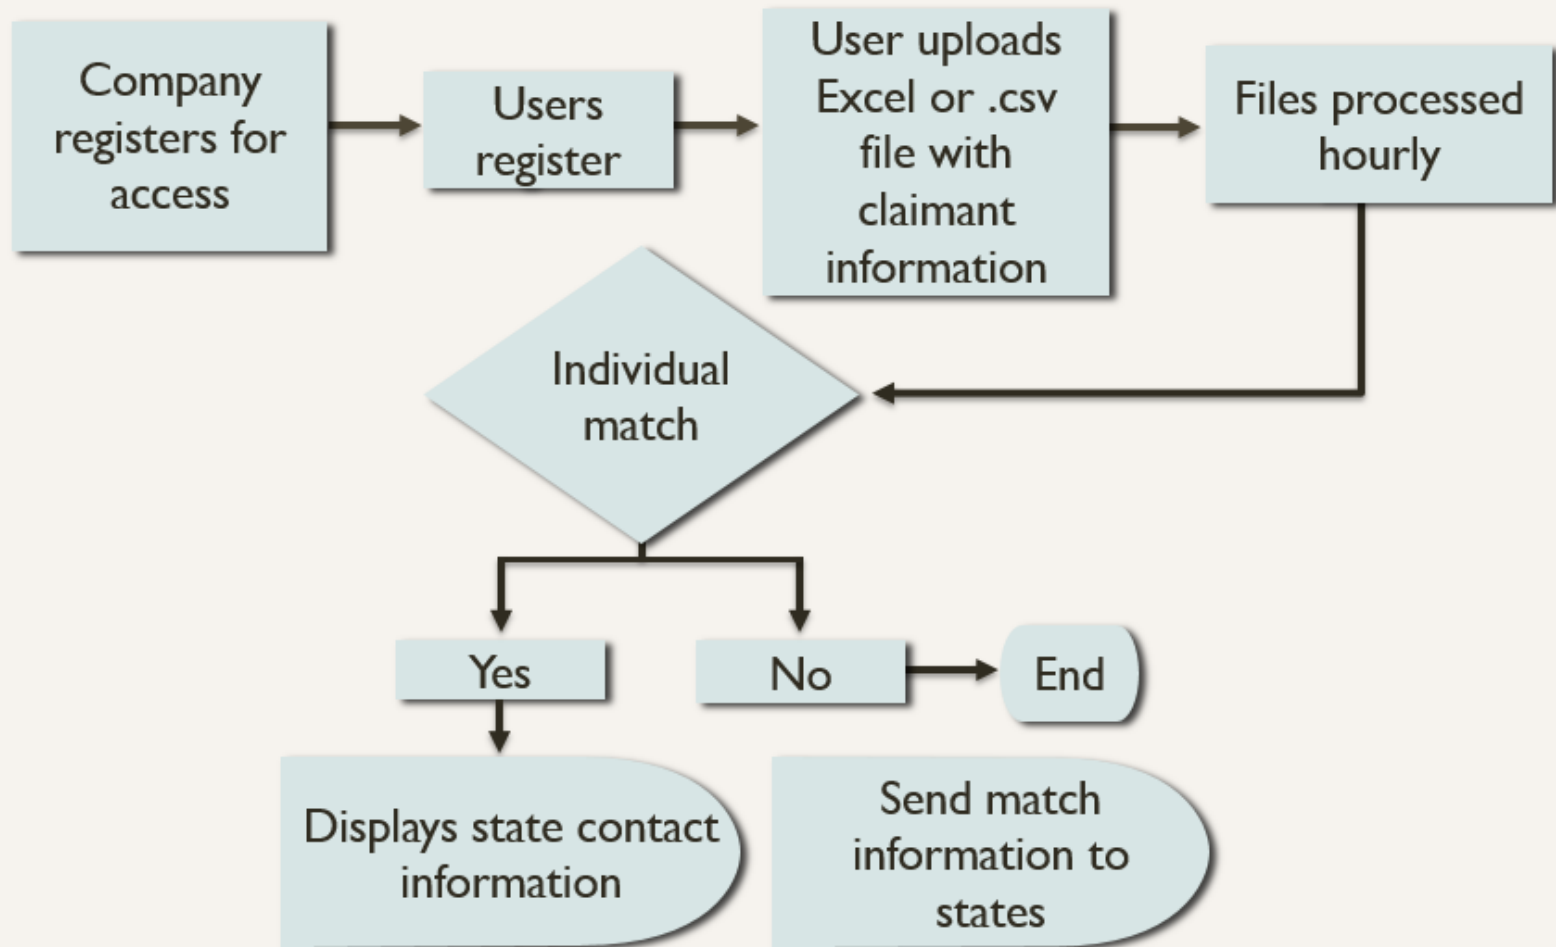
Company registers for access

Users register

User uploads Excel or .csv file with claimant information

Files processed hourly

Individual match

Yes

No

End

Displays state contact information

Send match information to states